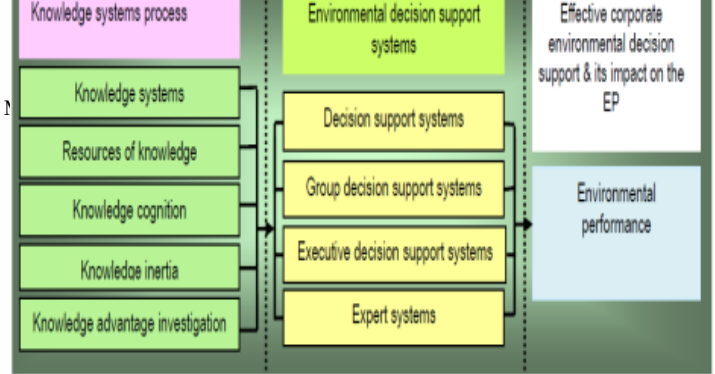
Knowledge systems process

Knowledge systems

Resources of knowledge

Knowledge cognition

Knowledge inertia

Knowledge advantage investigation

Environmental decision support systems

Decision support systems

Group decision support systems

Executive decision support systems

Expert systems

Effective corporate environmental decision support & its impact on the EP

Environmental performance